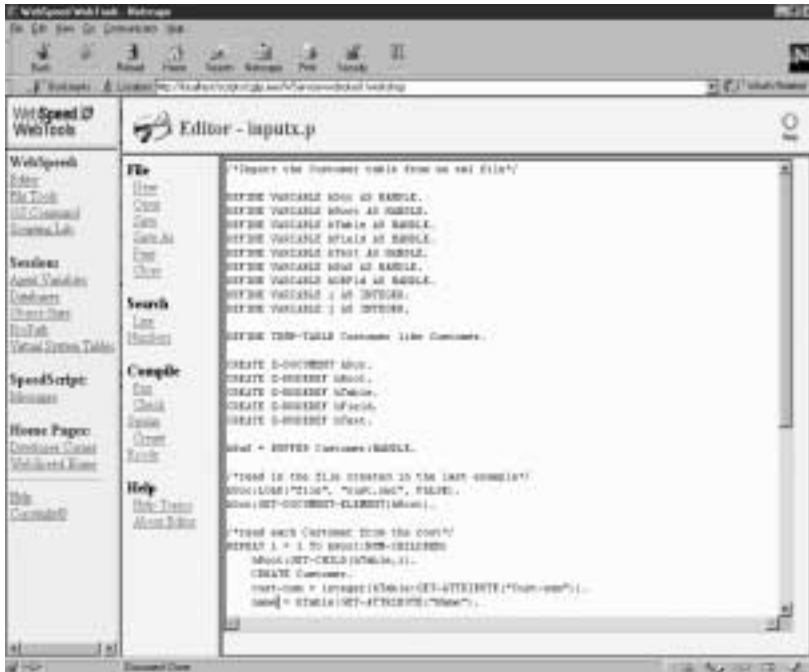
WebSpeed WebTools - Netscape

File Edit View Go Communicator Help

Back Forward Reload Home Search Netscape Print Security Stop

Bookmarks Location: http://localhost/scripts/cgiip.exe/WService=wsbroker1/webtools

What's Related

WebSpeed WebTools

Editor - inputx.p

Help

WebSpeed
Editor
File Tools
OS Command
Scripting Lab

Session
Agent Variables
Databases
Object State
ProPath
Virtual System Tables

SpeedScript
Messages

Home Pages
Developer Center
WebSpeed Home

Help
Copyright©

File
New
Open
Save
Save As
Print
Close

Search
Line
Numbers

Compile
Run
Check
Syntax
Create
R-code

Help
Help Topics
About Editor

/*Import the Customer table from an xml file*/

DEFINE VARIABLE hDoc AS HANDLE.
DEFINE VARIABLE hRoot AS HANDLE.
DEFINE VARIABLE hTable AS HANDLE.
DEFINE VARIABLE hField AS HANDLE.
DEFINE VARIABLE hText AS HANDLE.
DEFINE VARIABLE hBuf AS HANDLE.
DEFINE VARIABLE hDBFld AS HANDLE.
DEFINE VARIABLE i AS INTEGER.
DEFINE VARIABLE j AS INTEGER.

DEFINE TEMP-TABLE Customer like Customer.

CREATE X-DOCUMENT hDoc.
CREATE X-NODEREF hRoot.
CREATE X-NODEREF hTable.
CREATE X-NODEREF hField.
CREATE X-NODEREF hText.

hBuf = BUFFER Customer:HANDLE.

/*read in the file created in the last example*/
hDoc:LOAD("file", "cust.xml", FALSE).
hDoc:GET-DOCUMENT-ELEMENT(hRoot).

/*read each Customer from the root*/
REPEAT i = 1 TO hRoot:NUM-CHILDREN:
    hRoot:GET-CHILD(hTable,i).
    CREATE Customer.
    cust-num = integer(hTable:GET-ATTRIBUTE("Cust-num")).
    name = hTable:GET-ATTRIBUTE("Name").

Document: Done